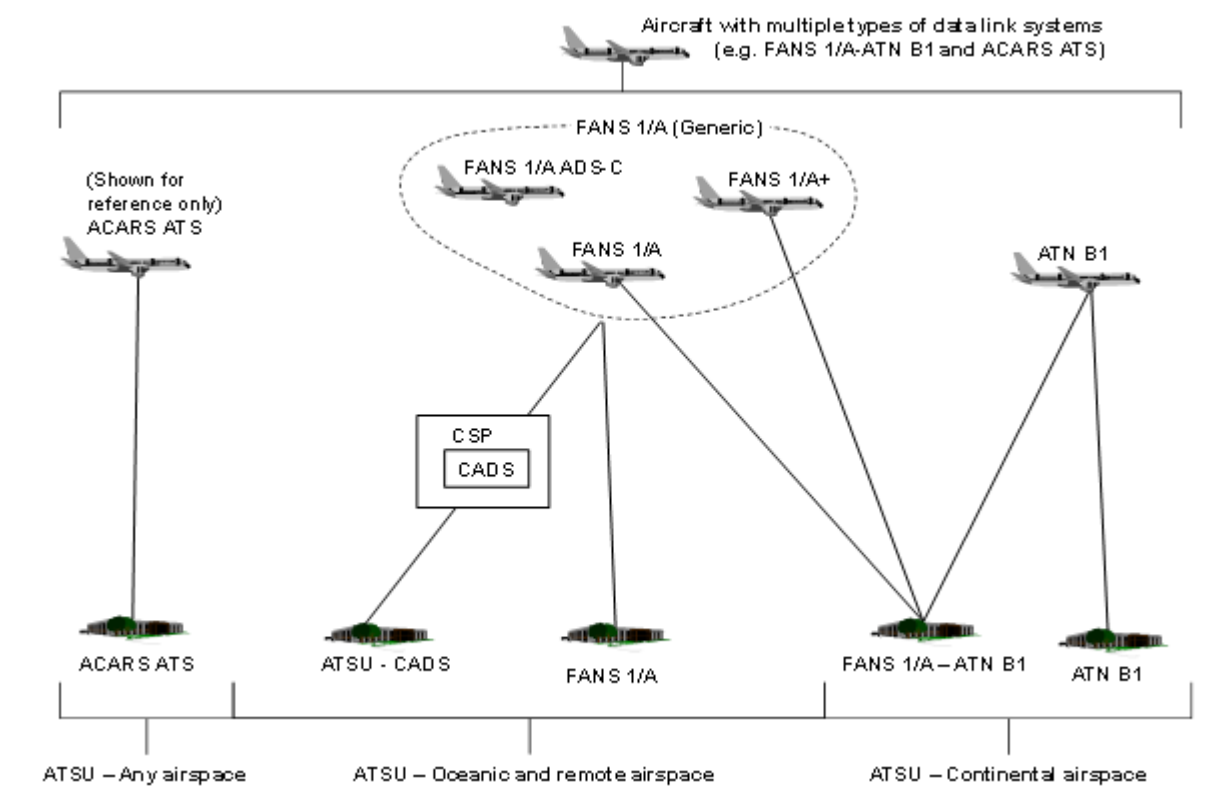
Aircraft with multiple types of data link systems (e.g. FANS 1/A-ATN B1 and ACARS ATS)

FANS 1/A (Generic)

(Shown for reference only) ACARS ATS

FANS 1/A ADS-C

FANS 1/A+

FANS 1/A

ATN B1

CSP

CADS

ACARS ATS

ATSU - CADS

FANS 1/A

FANS 1/A – ATN B1

ATN B1

ATSU – Any airspace

ATSU – Oceanic and remote airspace

ATSU – Continental airspace